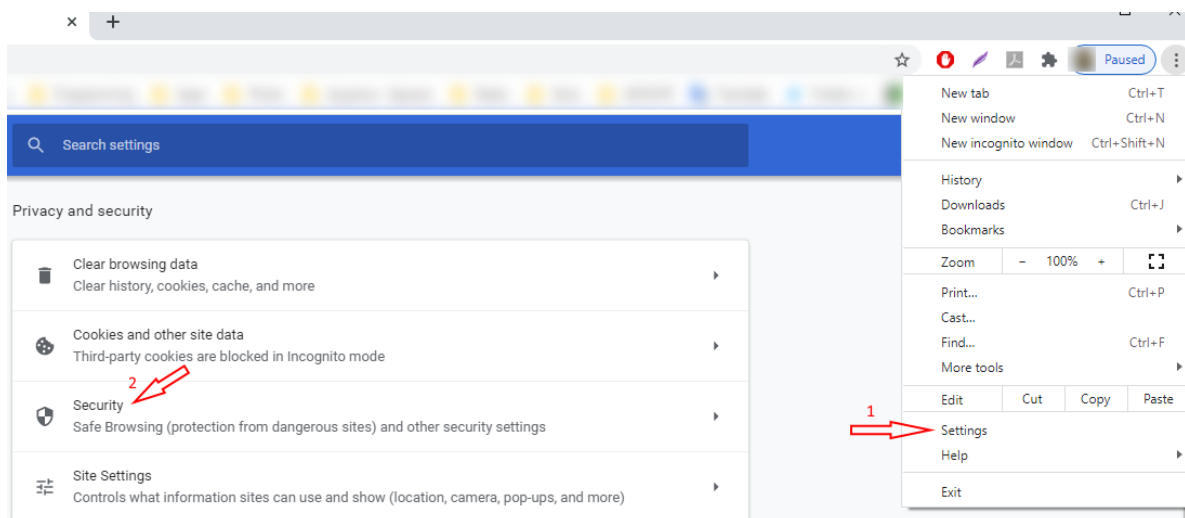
×
+

Paused

Search settings

Privacy and security

Clear browsing data
Clear history, cookies, cache, and more

Cookies and other site data
Third-party cookies are blocked in Incognito mode

2

Security
Safe Browsing (protection from dangerous sites) and other security settings

Site Settings
Controls what information sites can use and show (location, camera, pop-ups, and more)

New tab Ctrl+T
New window Ctrl+N
New incognito window Ctrl+Shift+N
History
Downloads Ctrl+J
Bookmarks
Zoom − 100% +
Print... Ctrl+P
Cast...
Find... Ctrl+F
More tools
Edit Cut Copy Paste
1
Settings
Help
Exit